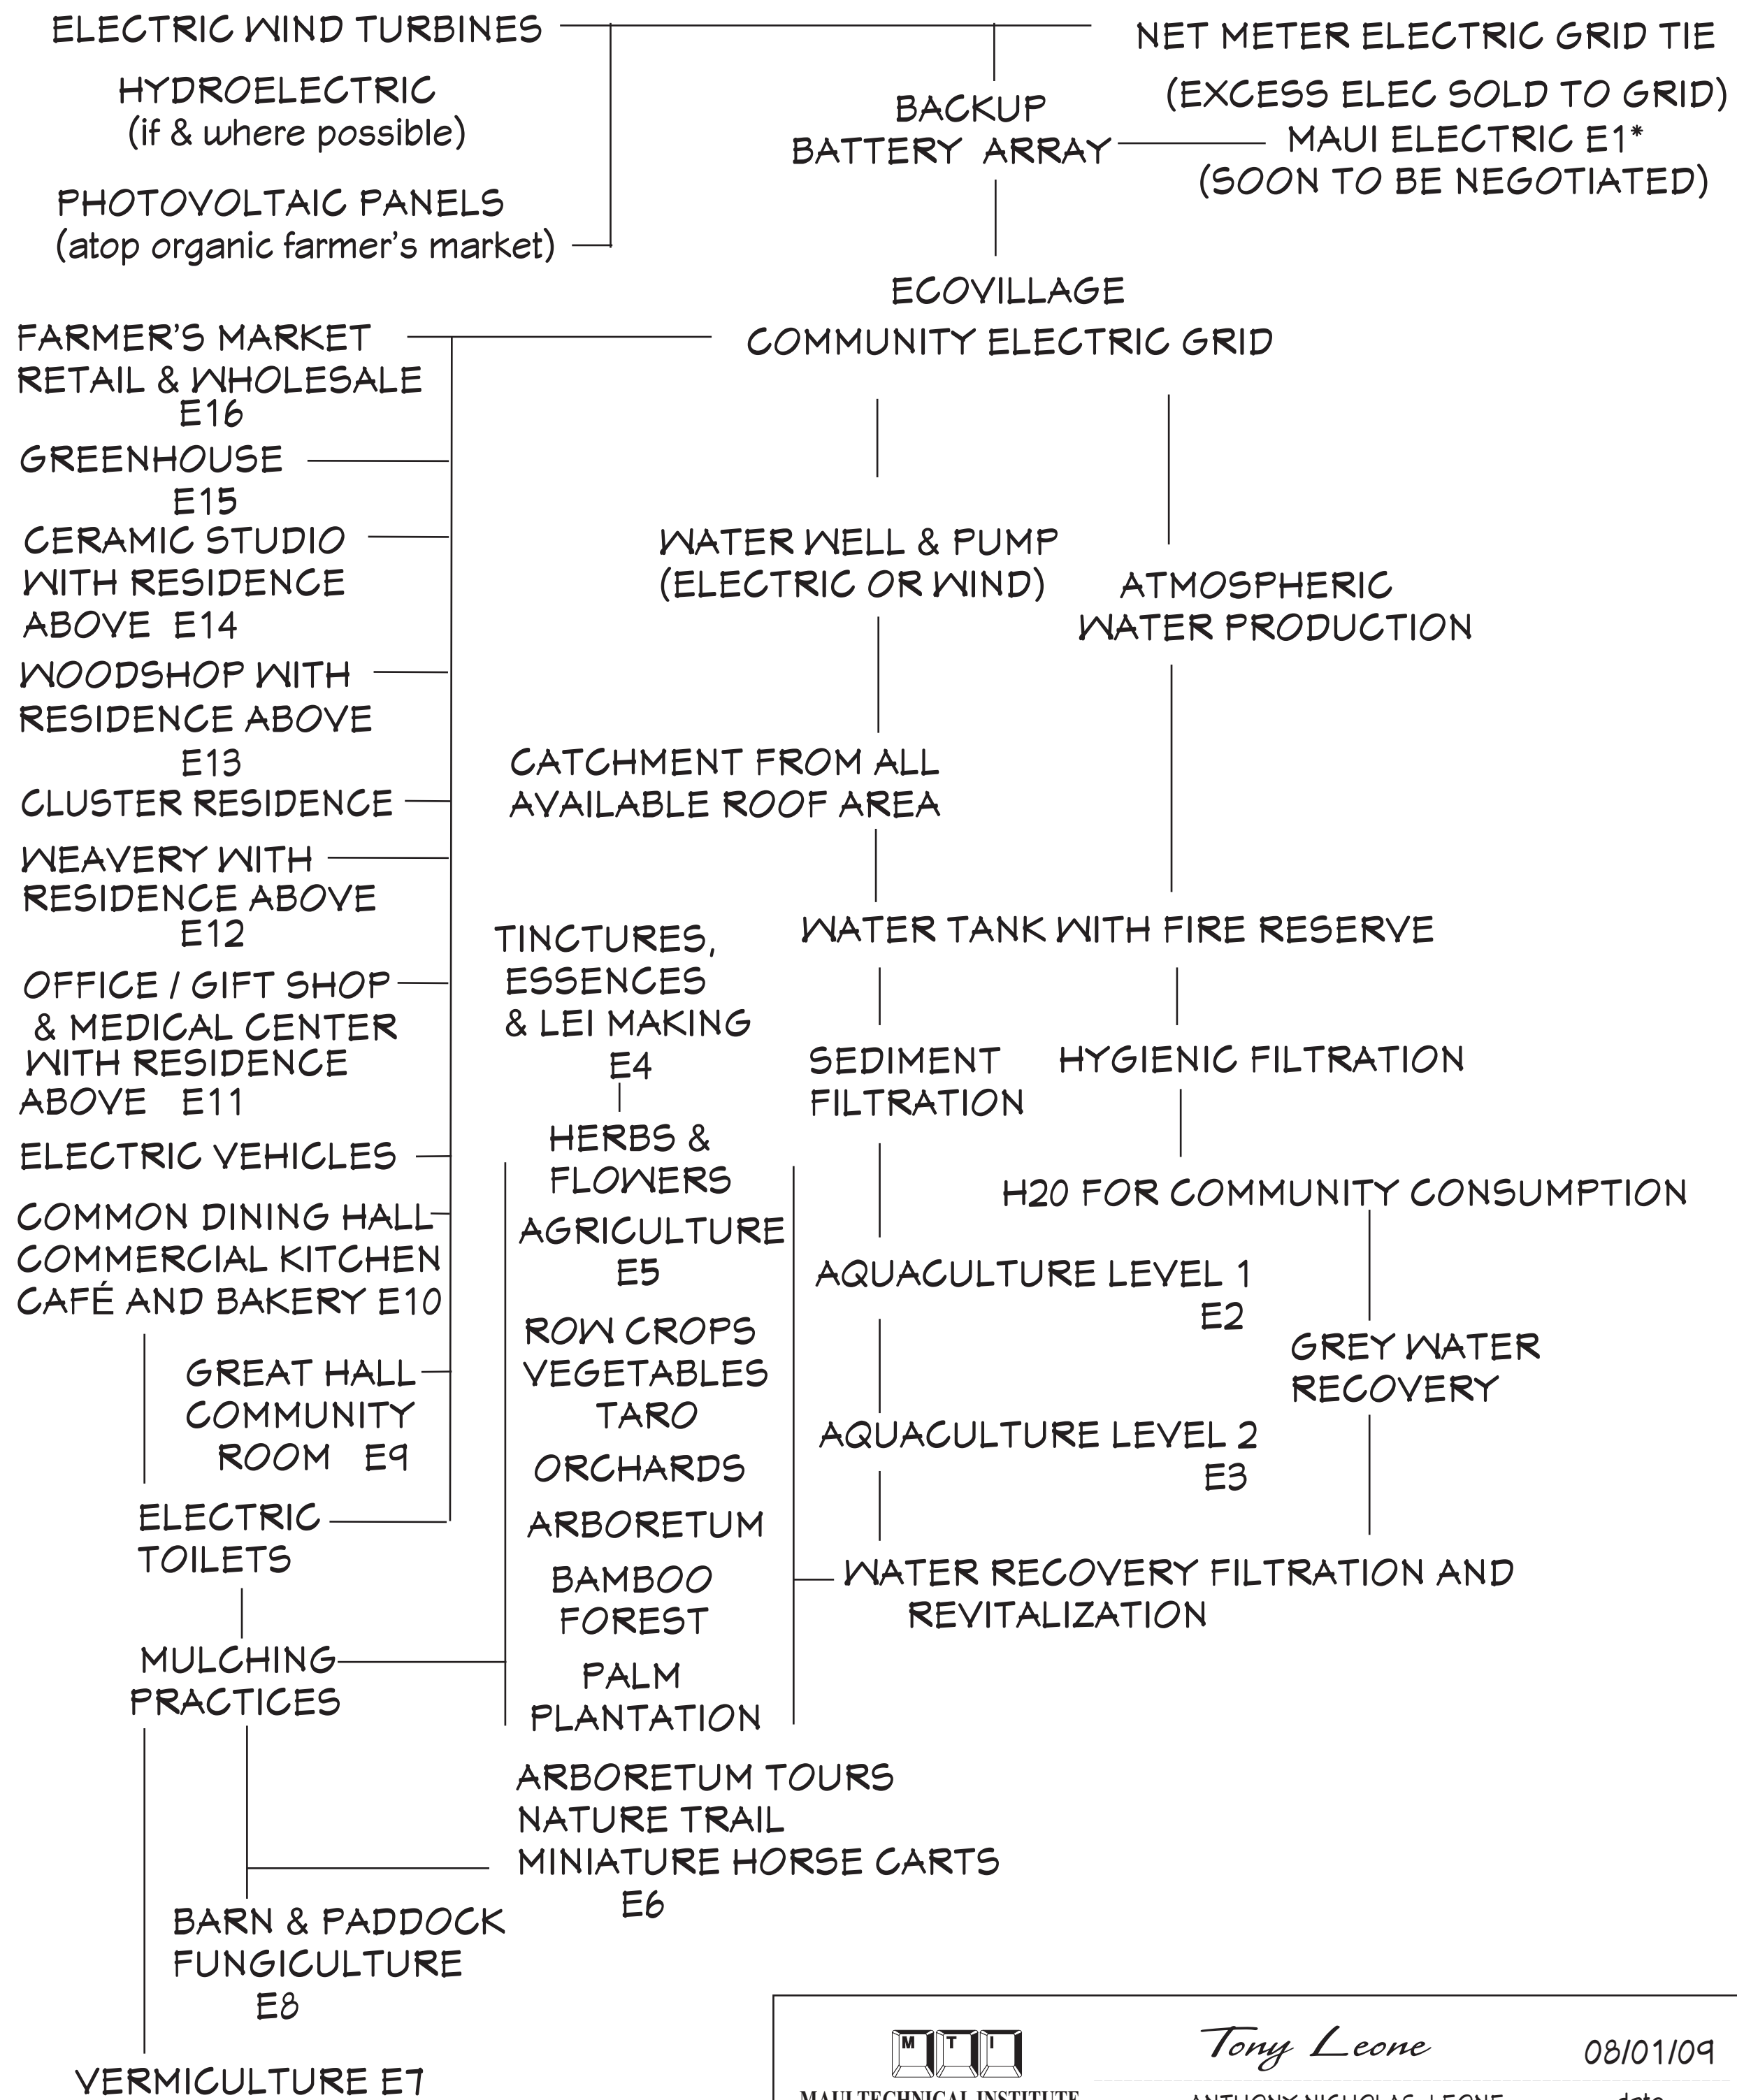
ELECTRIC WIND TURBINES

HYDROELECTRIC
(if & where possible)

PHOTOVOLTAIC PANELS
(atop organic farmer's market)

BACKUP
BATTERY ARRAY

NET METER ELECTRIC GRID TIE
(EXCESS ELEC SOLD TO GRID)
MAUI ELECTRIC E1*
(SOON TO BE NEGOTIATED)

ECOVILLAGE
COMMUNITY ELECTRIC GRID

FARMER'S MARKET
RETAIL & WHOLESALE
E16

GREENHOUSE
E15

CERAMIC STUDIO
WITH RESIDENCE
ABOVE E14

WOODSHOP WITH
RESIDENCE ABOVE
E13

CLUSTER RESIDENCE

WEAVERY WITH
RESIDENCE ABOVE
E12

OFFICE / GIFT SHOP
& MEDICAL CENTER
WITH RESIDENCE
ABOVE E11

ELECTRIC VEHICLES

COMMON DINING HALL
COMMERCIAL KITCHEN
CAFÉ AND BAKERY E10

GREAT HALL
COMMUNITY
ROOM E9

ELECTRIC
TOILETS

MULCHING
PRACTICES

BARN & PADDOCK
FUNGICULTURE
E8

VERMICULTURE E7

WATER WELL & PUMP
(ELECTRIC OR WIND)

ATMOSPHERIC
WATER PRODUCTION

CATCHMENT FROM ALL
AVAILABLE ROOF AREA

TINCTURES,
ESSENCES
& LEI MAKING
E4

HERBS &
FLOWERS

AGRICULTURE
E5

ROW CROPS
VEGETABLES
TARO

ORCHARDS

ARBORETUM

BAMBOO
FOREST

PALM
PLANTATION

WATER TANK WITH FIRE RESERVE

SEDIMENT
FILTRATION

HYGIENIC FILTRATION

H20 FOR COMMUNITY CONSUMPTION

AQUACULTURE LEVEL 1
E2

GREY WATER
RECOVERY

AQUACULTURE LEVEL 2
E3

WATER RECOVERY FILTRATION AND
REVITALIZATION

ARBORETUM TOURS
NATURE TRAIL
MINIATURE HORSE CARTS
E6

M T I
MAUI TECHNICAL INSTITUTE

Tony Leone
ANTHONY NICHOLAS LEONE

08/01/09
date